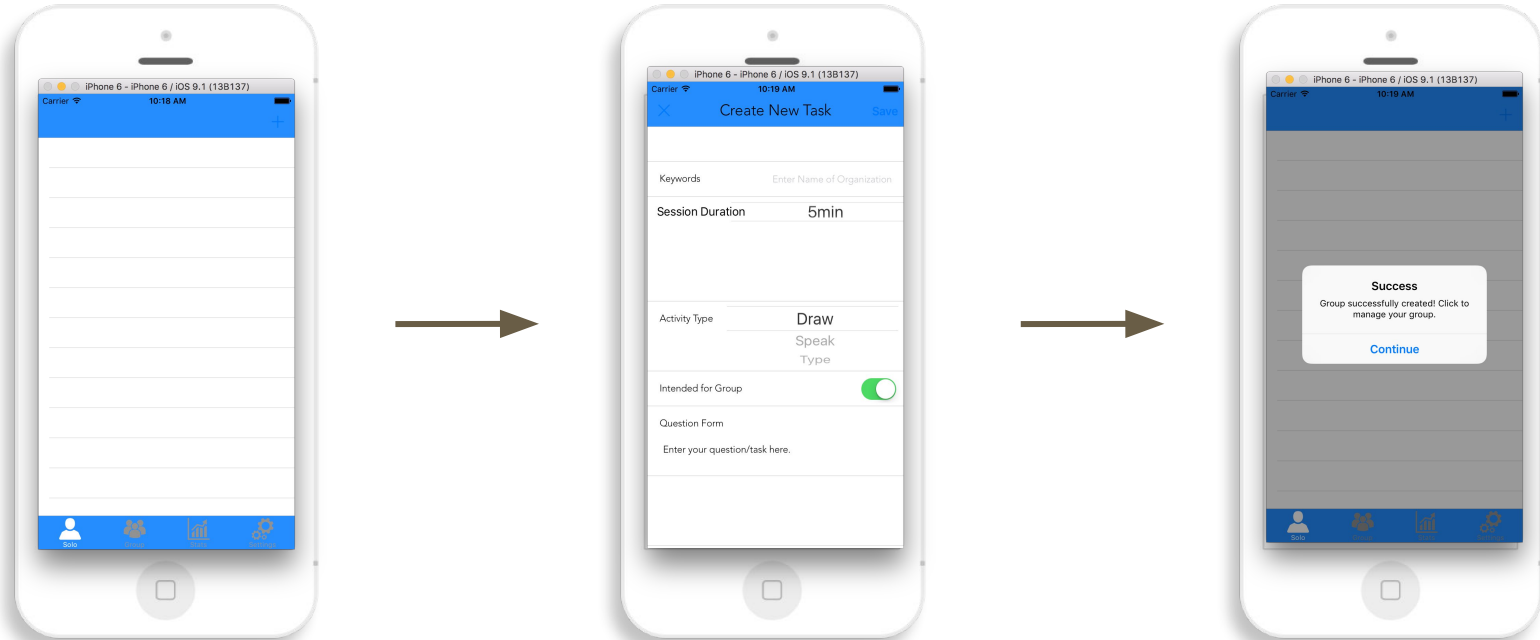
iPhone 6 - iPhone 6 / iOS 9.1 (13B137)
Carrier
10:18 AM
+
Solo
Group
Stats
Settings

iPhone 6 - iPhone 6 / iOS 9.1 (13B137)
Carrier
10:19 AM
Create New Task
Save
Keywords
Enter Name of Organization
Session Duration
5min
Activity Type
Draw
Speak
Type
Intended for Group
Question Form
Enter your question/task here.

iPhone 6 - iPhone 6 / iOS 9.1 (13B137)
Carrier
10:19 AM
+
Success
Group successfully created! Click to manage your group.
Continue
Solo
Group
Stats
Settings